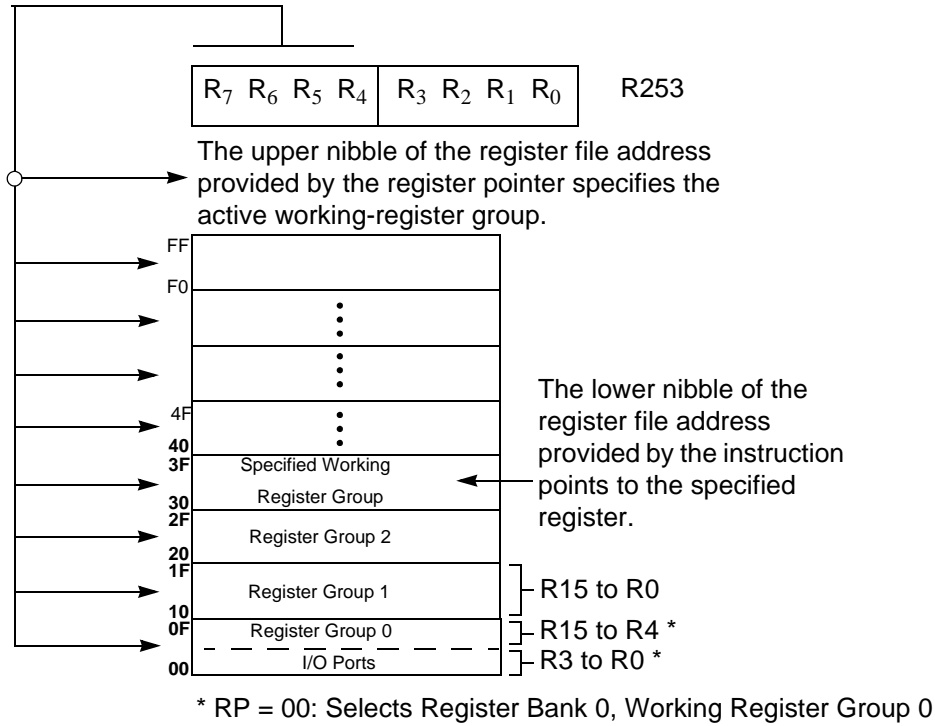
$R_7$ $R_6$ $R_5$ $R_4$ | $R_3$ $R_2$ $R_1$ $R_0$

R253

The upper nibble of the register file address provided by the register pointer specifies the active working-register group.

FF
F0
4F
40
3F
Specified Working Register Group
30
2F
Register Group 2
20
1F
Register Group 1
10
0F
Register Group 0
I/O Ports
00

The lower nibble of the register file address provided by the instruction points to the specified register.

R15 to R0

R15 to R4 *

R3 to R0 *

* RP = 00: Selects Register Bank 0, Working Register Group 0